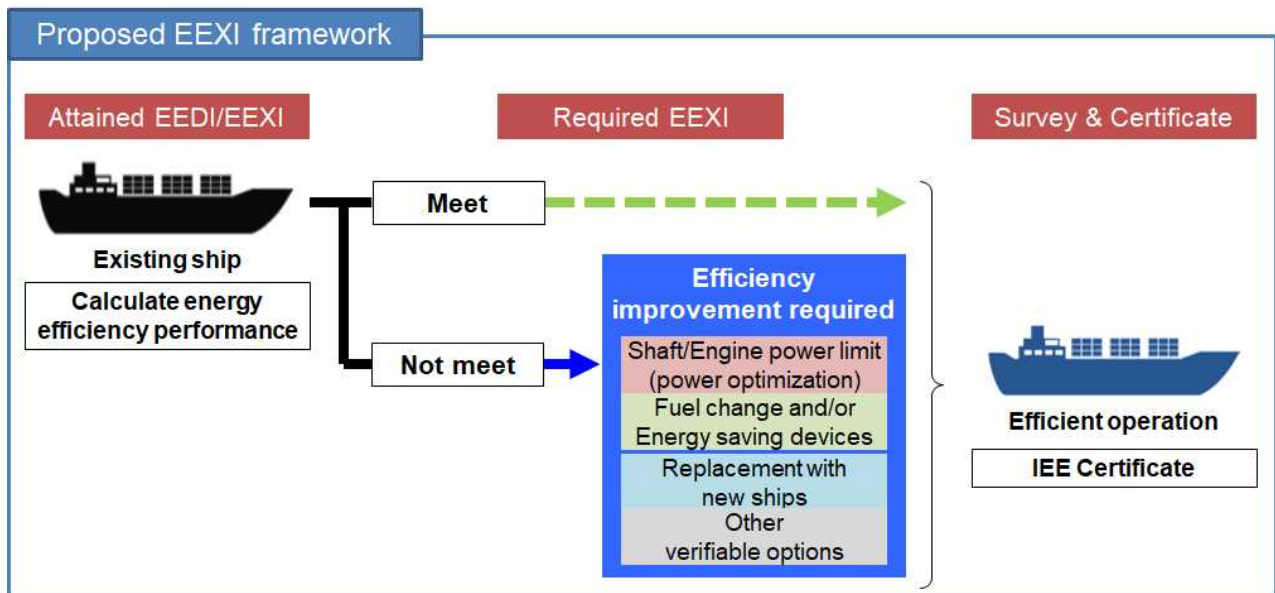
Proposed EEXI framework

Attained EEDI/EEXI

Required EEXI

Survey & Certificate

Existing ship

Calculate energy efficiency performance

Meet

Not meet

Efficiency improvement required

Shaft/Engine power limit (power optimization)

Fuel change and/or Energy saving devices

Replacement with new ships

Other verifiable options

Efficient operation

IEE Certificate